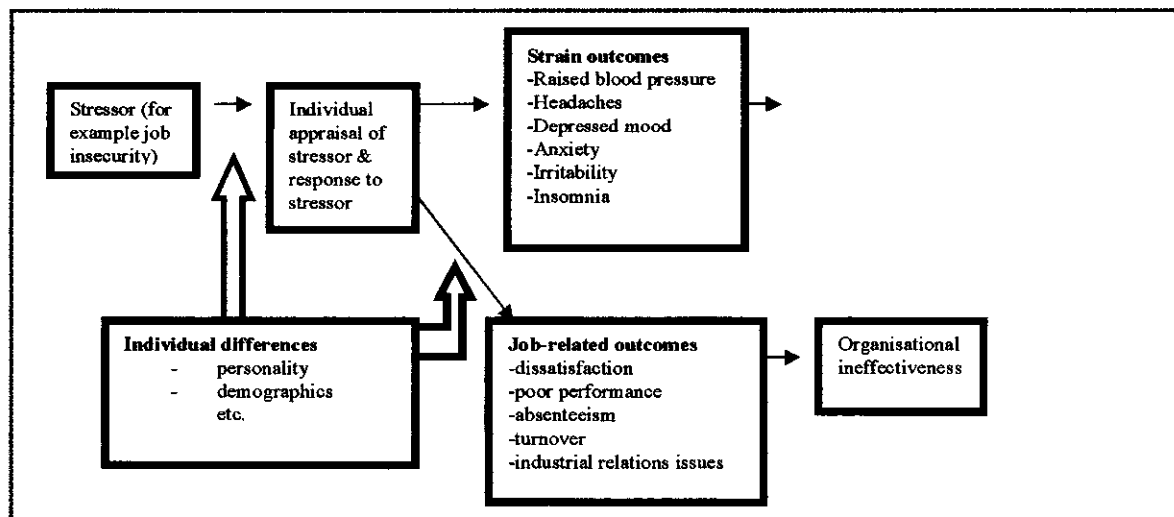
Stressor (for example job insecurity)

Individual appraisal of stressor & response to stressor

**Strain outcomes**
-Raised blood pressure
-Headaches
-Depressed mood
-Anxiety
-Irritability
-Insomnia

**Individual differences**
- personality
- demographics
etc.

**Job-related outcomes**
-dissatisfaction
-poor performance
-absenteeism
-turnover
-industrial relations issues

Organisational ineffectiveness